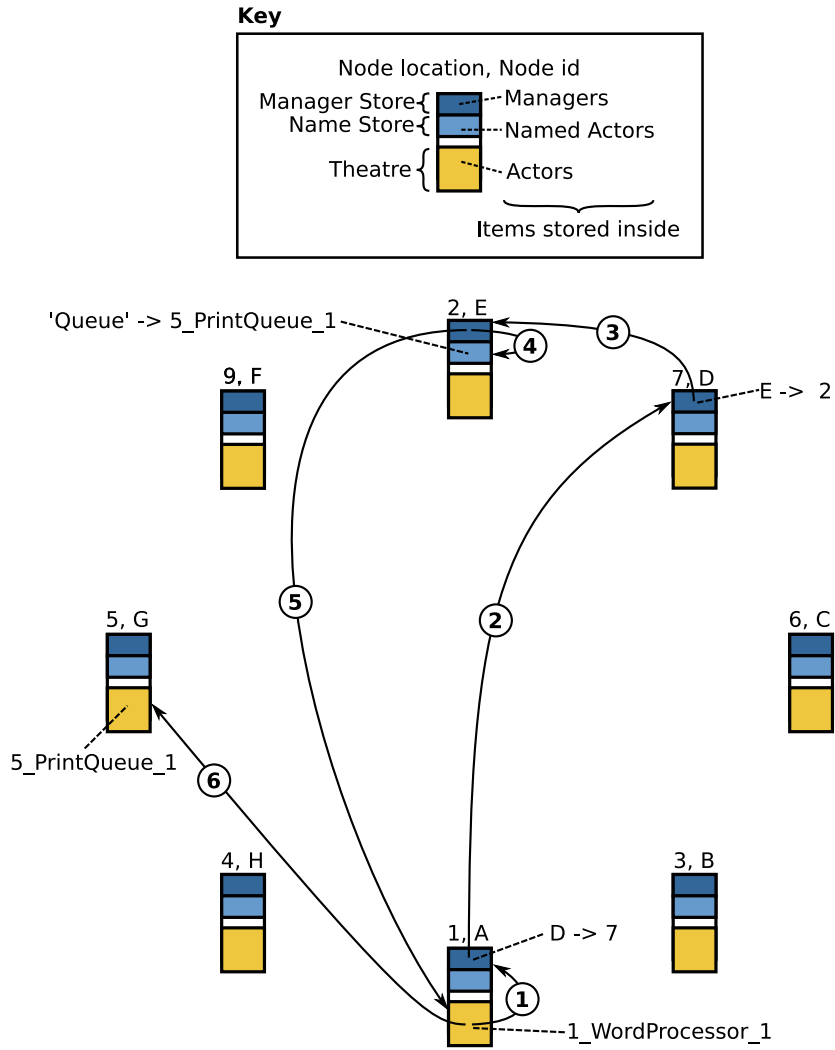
Key

Node location, Node id

Manager Store Managers
Name Store Named Actors
Theatre Actors

Items stored inside

2, E

'Queue' -> 5_PrintQueue_1

3

4

9, F

7, D

E -> 2

5

2

5, G

6, C

5_PrintQueue_1

6

4, H

3, B

1, A

D -> 7

1

1_WordProcessor_1